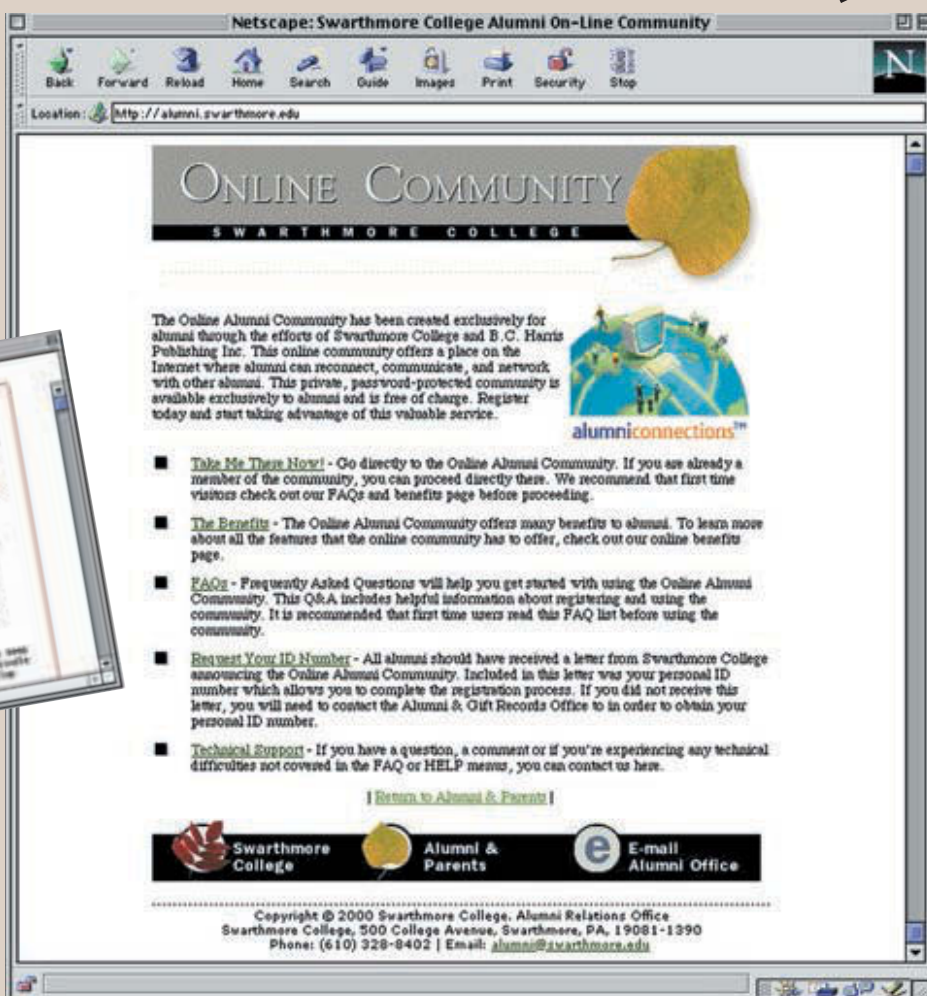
Netscape: Swarthmore College Alumni On-Line Community

Back Forward Reload Home Search Guide Images Print Security Stop

Location: http://alumni.swarthmore.edu

ONLINE COMMUNITY
SWARTHMORE COLLEGE

The Online Alumni Community has been created exclusively for alumni through the efforts of Swarthmore College and B.C. Harris Publishing Inc. This online community offers a place on the Internet where alumni can reconnect, communicate, and network with other alumni. This private, password-protected community is available exclusively to alumni and is free of charge. Register today and start taking advantage of this valuable service.

alumniconnections™

Take Me There Now! - Go directly to the Online Alumni Community. If you are already a member of the community, you can proceed directly there. We recommend that first time visitors check out our FAQs and benefits page before proceeding.

The Benefits - The Online Alumni Community offers many benefits to alumni. To learn more about all the features that the online community has to offer, check out our online benefits page.

FAQs - Frequently Asked Questions will help you get started with using the Online Alumni Community. This Q&A includes helpful information about registering and using the community. It is recommended that first time users read this FAQ list before using the community.

Request Your ID Number - All alumni should have received a letter from Swarthmore College announcing the Online Alumni Community. Included in this letter was your personal ID number which allows you to complete the registration process. If you did not receive this letter, you will need to contact the Alumni & Gift Records Office to in order to obtain your personal ID number.

Technical Support - If you have a question, a comment or if you're experiencing any technical difficulties not covered in the FAQ or HELP menus, you can contact us here.

| Return to Alumni & Parents |

Swarthmore College
Alumni & Parents
E-mail Alumni Office

Copyright © 2000 Swarthmore College. Alumni Relations Office
Swarthmore College, 500 College Avenue, Swarthmore, PA, 19081-1390
Phone: (610) 328-8402 | Email: alumni@swarthmore.edu